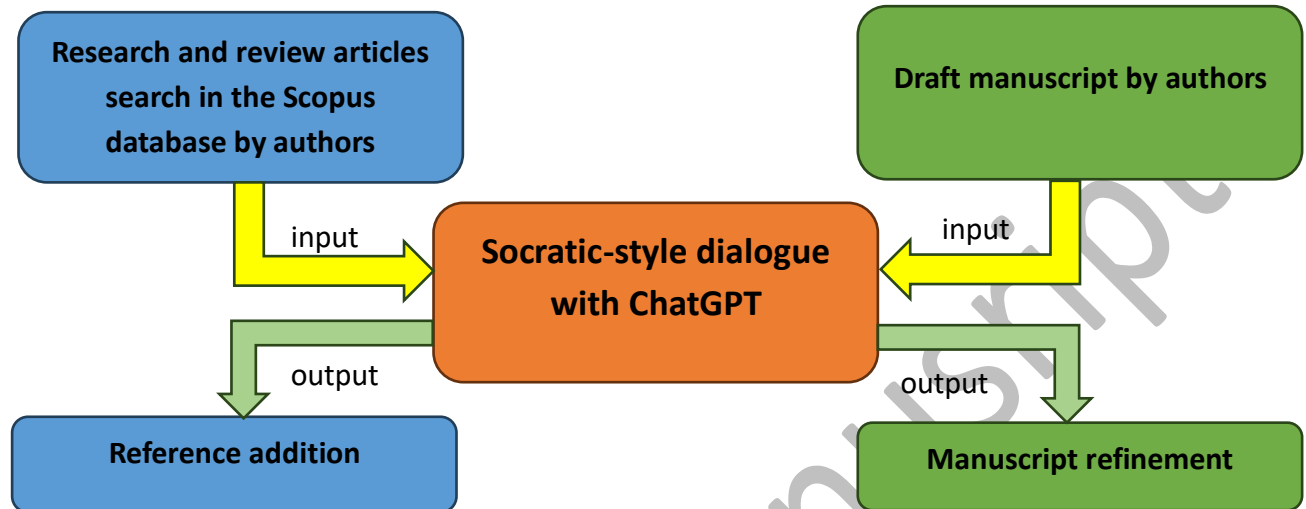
Research and review articles search in the Scopus database by authors

Draft manuscript by authors

input

input

Socratic-style dialogue with ChatGPT

output

output

Reference addition

Manuscript refinement

nuscript